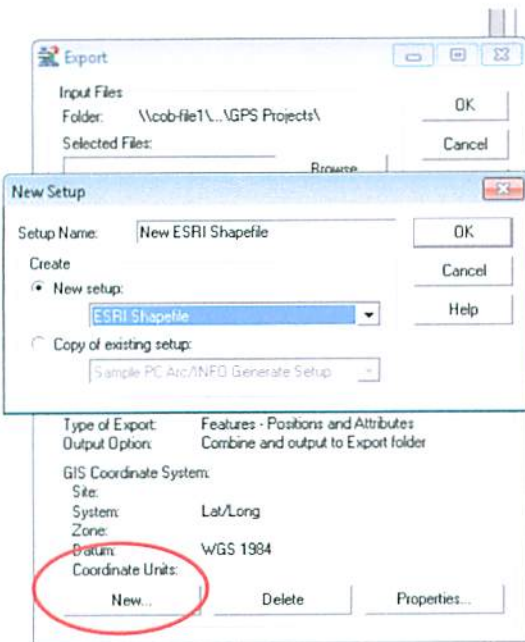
Export

Input Files
Folder: \\cob-file1\...\GPS Projects\
Selected Files:
Browse

OK
Cancel

New Setup

Setup Name: New ESRI Shapefile
Create
New setup:
ESRI Shapefile
Copy of existing setup:
Sample PC Arc/INFO Generate Setup

OK
Cancel
Help

Type of Export: Features - Positions and Attributes
Output Option: Combine and output to Export folder
GIS Coordinate System:
Site:
System: Lat/Long
Zone:
Datum: WGS 1984
Coordinate Units:

New...
Delete
Properties...